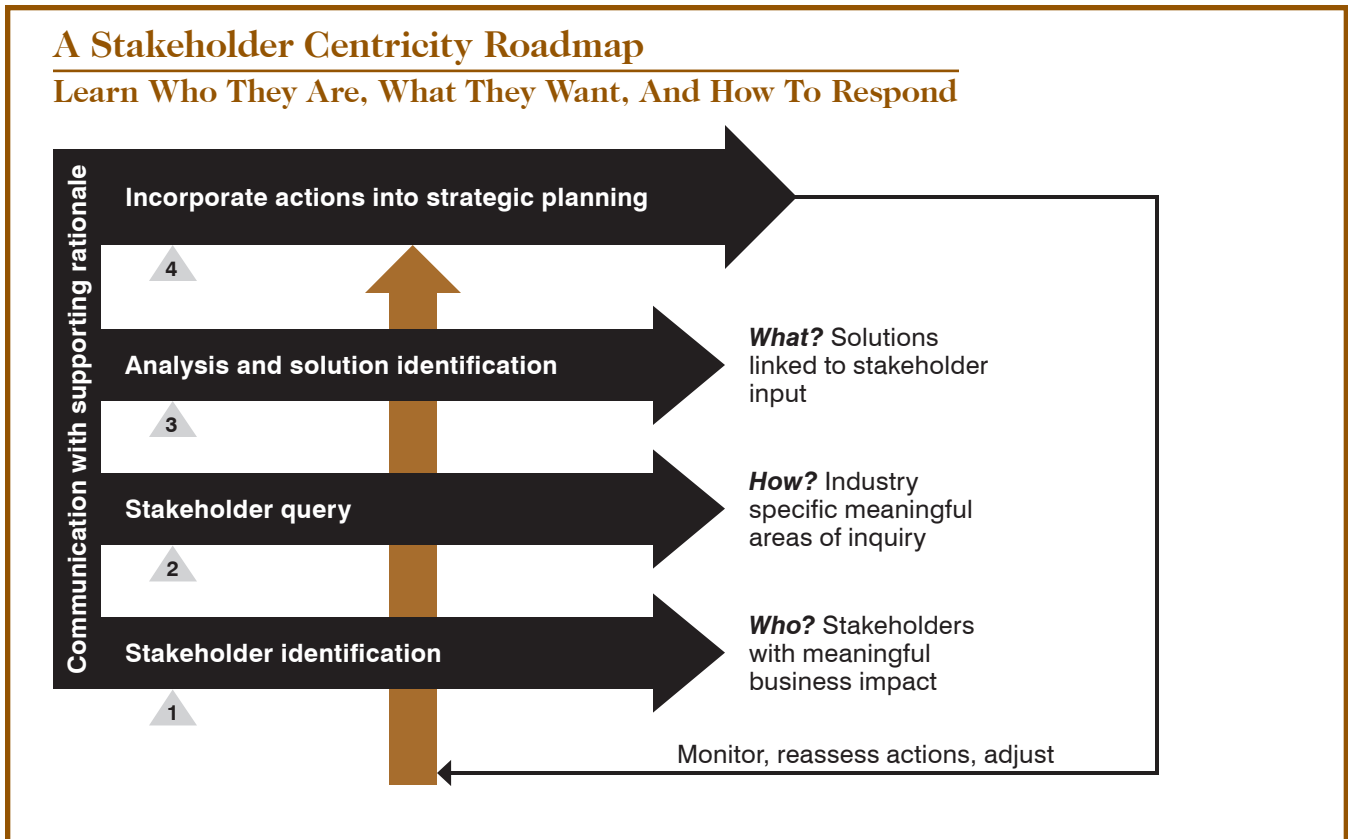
A Stakeholder Centricity Roadmap

Learn Who They Are, What They Want, And How To Respond

Communication with supporting rationale

Incorporate actions into strategic planning

4

Analysis and solution identification

What? Solutions linked to stakeholder input

3

Stakeholder query

How? Industry specific meaningful areas of inquiry

2

Stakeholder identification

Who? Stakeholders with meaningful business impact

1

Monitor, reassess actions, adjust